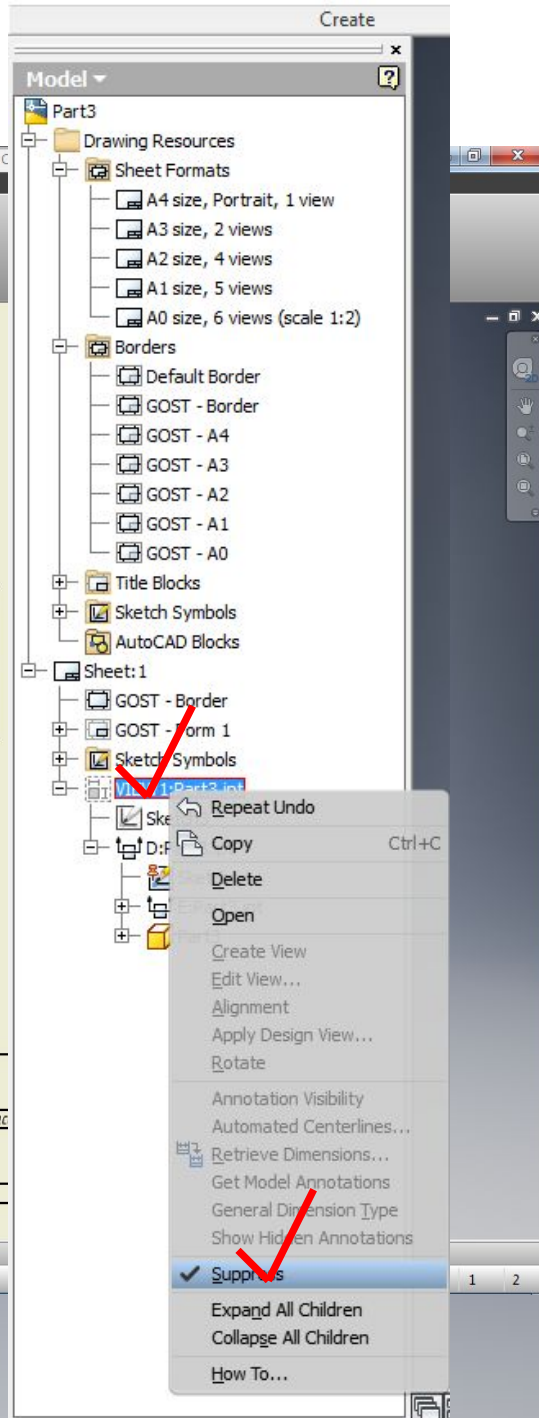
Create

Model ▾

?

Part3

Drawing Resources

Sheet Formats

A4 size, Portrait, 1 view

A3 size, 2 views

A2 size, 4 views

A1 size, 5 views

A0 size, 6 views (scale 1:2)

Borders

Default Border

GOST - Border

GOST - A4

GOST - A3

GOST - A2

GOST - A1

GOST - A0

Title Blocks

Sketch Symbols

AutoCAD Blocks

Sheet:1

GOST - Border

GOST - Form 1

Sketch Symbols

V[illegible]1:Part3.ipt

Ske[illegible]

D:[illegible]

Repeat Undo

Copy Ctrl+C

Delete

Open

Create View

Edit View...

Alignment

Apply Design View...

Rotate

Annotation Visibility

Automated Centerlines...

Retrieve Dimensions...

Get Model Annotations

General Dimension Type

Show Hidden Annotations

Suppress

Expand All Children

Collapse All Children

How To...

1 2